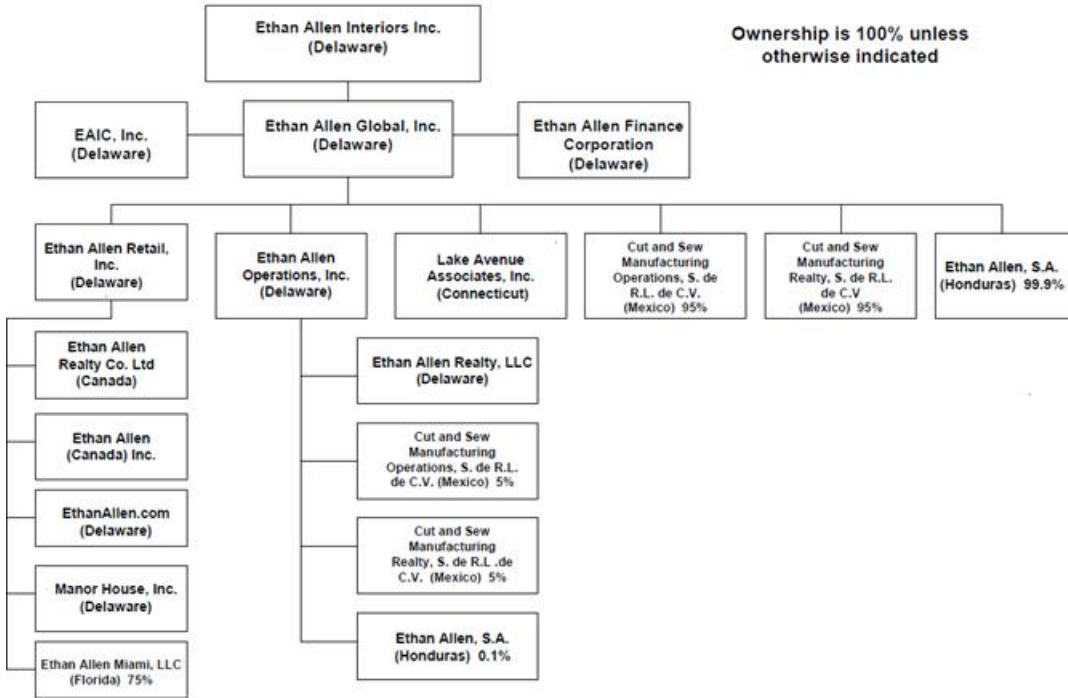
Ethan Allen Interiors Inc. (Delaware)

Ownership is 100% unless otherwise indicated

EAIC, Inc. (Delaware)

Ethan Allen Global, Inc. (Delaware)

Ethan Allen Finance Corporation (Delaware)

Ethan Allen Retail, Inc. (Delaware)

Ethan Allen Operations, Inc. (Delaware)

Lake Avenue Associates, Inc. (Connecticut)

Cut and Sew Manufacturing Operations, S. de R.L. de C.V. (Mexico) 95%

Cut and Sew Manufacturing Realty, S. de R.L. de C.V (Mexico) 95%

Ethan Allen, S.A. (Honduras) 99.9%

Ethan Allen Realty Co. Ltd (Canada)

Ethan Allen (Canada) Inc.

EthanAllen.com (Delaware)

Manor House, Inc. (Delaware)

Ethan Allen Miami, LLC (Florida) 75%

Ethan Allen Realty, LLC (Delaware)

Cut and Sew Manufacturing Operations, S. de R.L. de C.V. (Mexico) 5%

Cut and Sew Manufacturing Realty, S. de R.L .de C.V. (Mexico) 5%

Ethan Allen, S.A. (Honduras) 0.1%